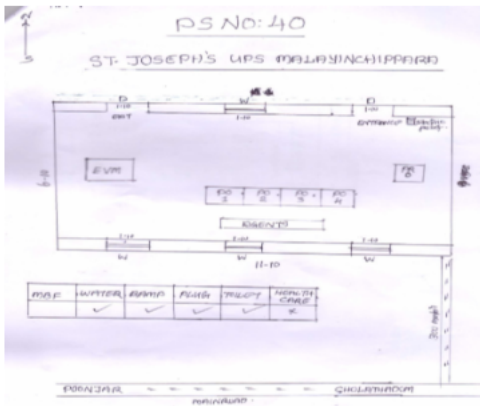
N
S

PS NO: 40

ST. JOSEPH'S UPS MALAYINCHIPPARA

D
EXIT
W
D
ENTRANCE

EVM

PO 1
PO 2
PO 3
PO A

PR O

AGENTS

W
W
W
11.10

| MAF | WATER | RAMP | PLUG | TOILET | HEALTH CARE |
|---|---|---|---|---|---|
|  | ✓ | ✓ | ✓ | ✓ | ✗ |

POONJAR
CHOLATHADAM